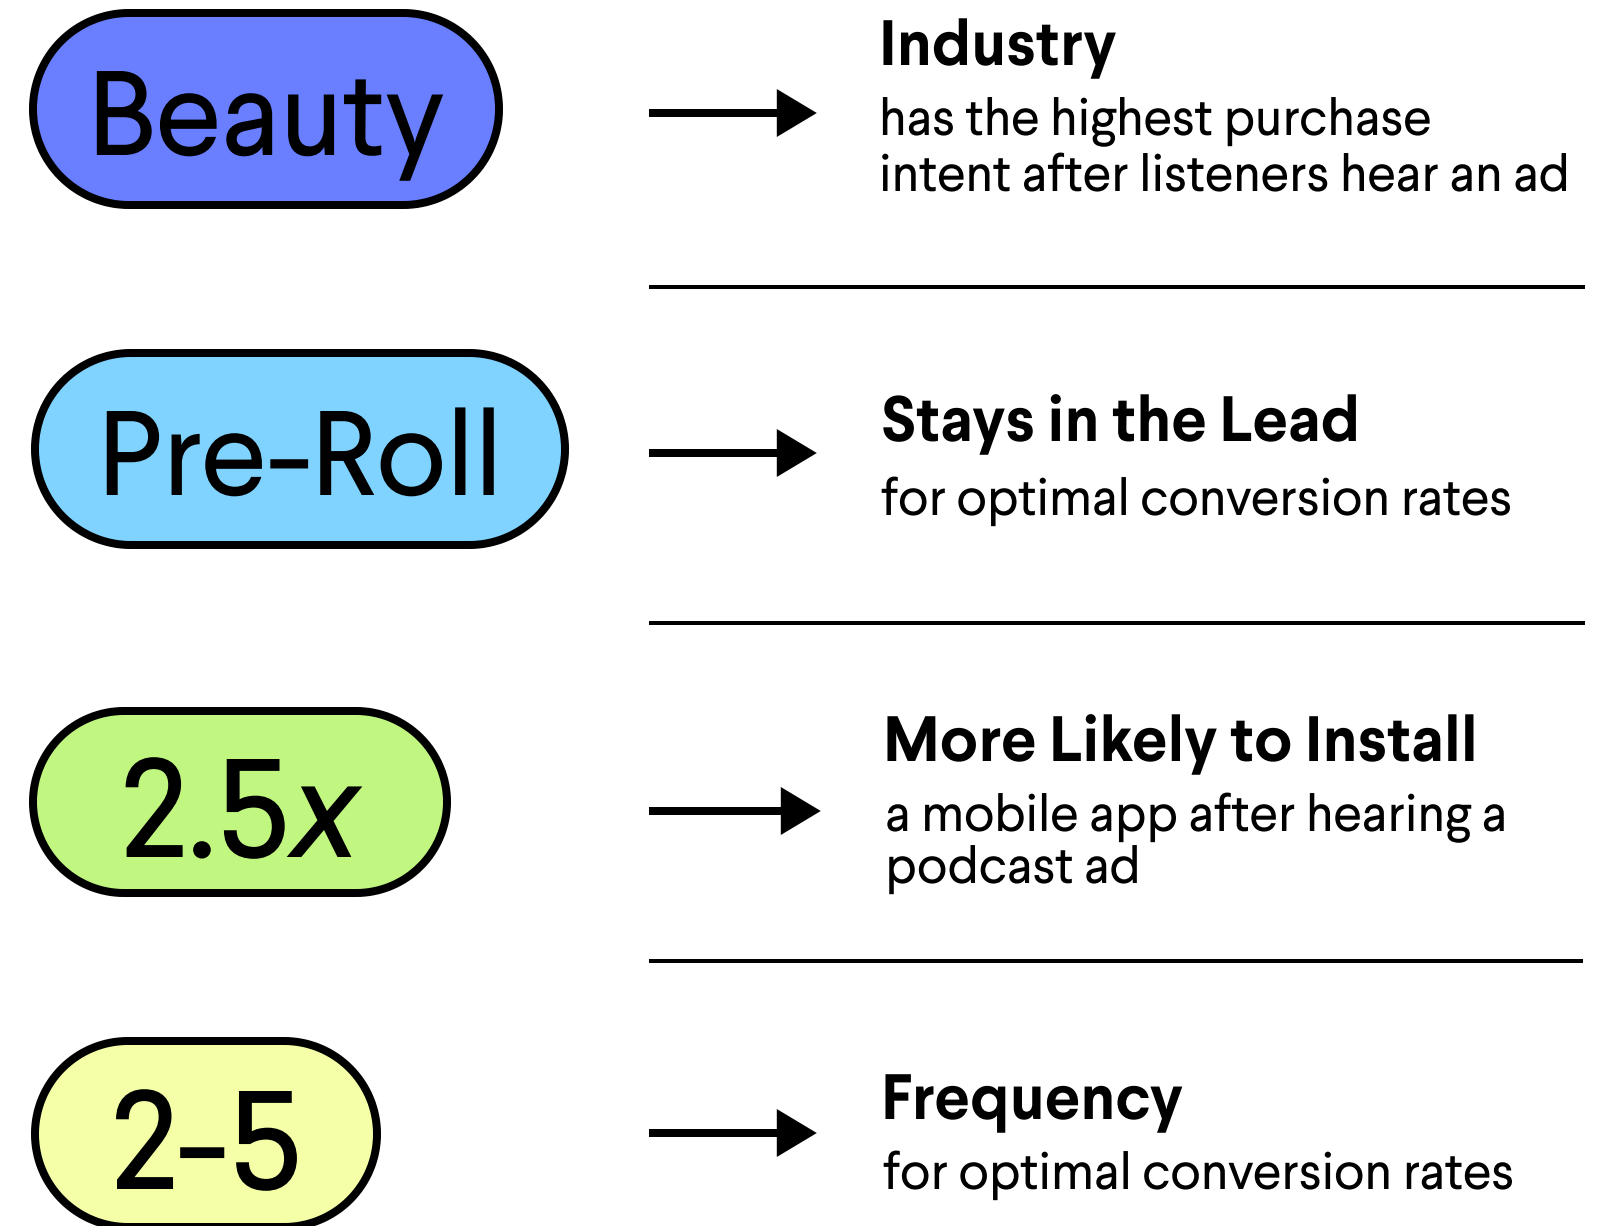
Beauty

Industry
has the highest purchase intent after listeners hear an ad

Pre-Roll

Stays in the Lead
for optimal conversion rates

2.5x

More Likely to Install
a mobile app after hearing a podcast ad

2-5

Frequency
for optimal conversion rates